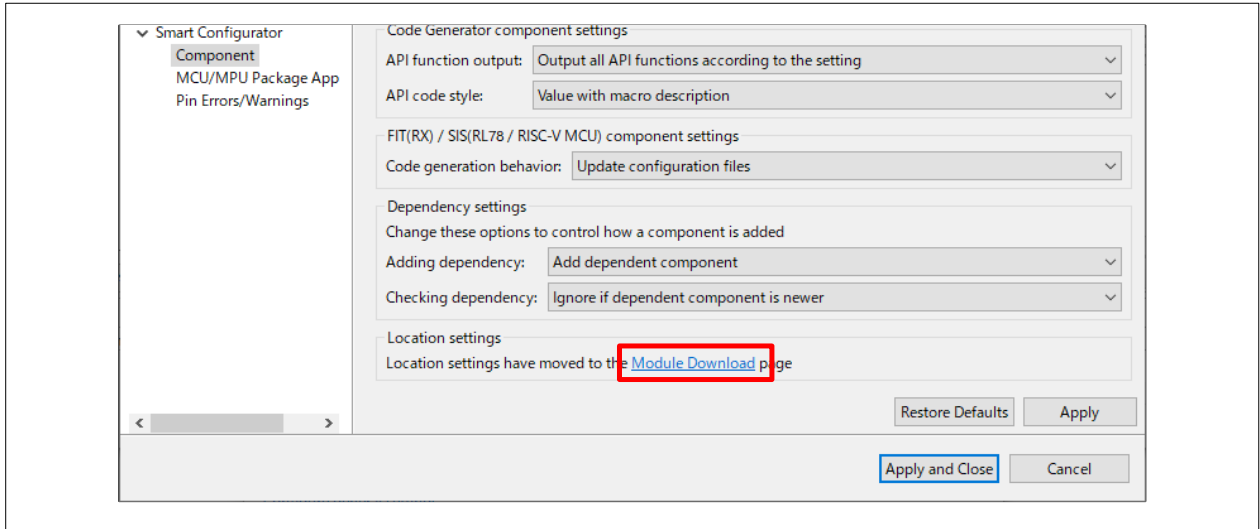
Smart Configurator
Component
MCU/MPU Package App
Pin Errors/Warnings

Code Generator component settings
API function output: Output all API functions according to the setting
API code style: Value with macro description

FIT(RX) / SIS(RL78 / RISC-V MCU) component settings
Code generation behavior: Update configuration files

Dependency settings
Change these options to control how a component is added
Adding dependency: Add dependent component
Checking dependency: Ignore if dependent component is newer

Location settings
Location settings have moved to the Module Download page

Restore Defaults
Apply

Apply and Close
Cancel